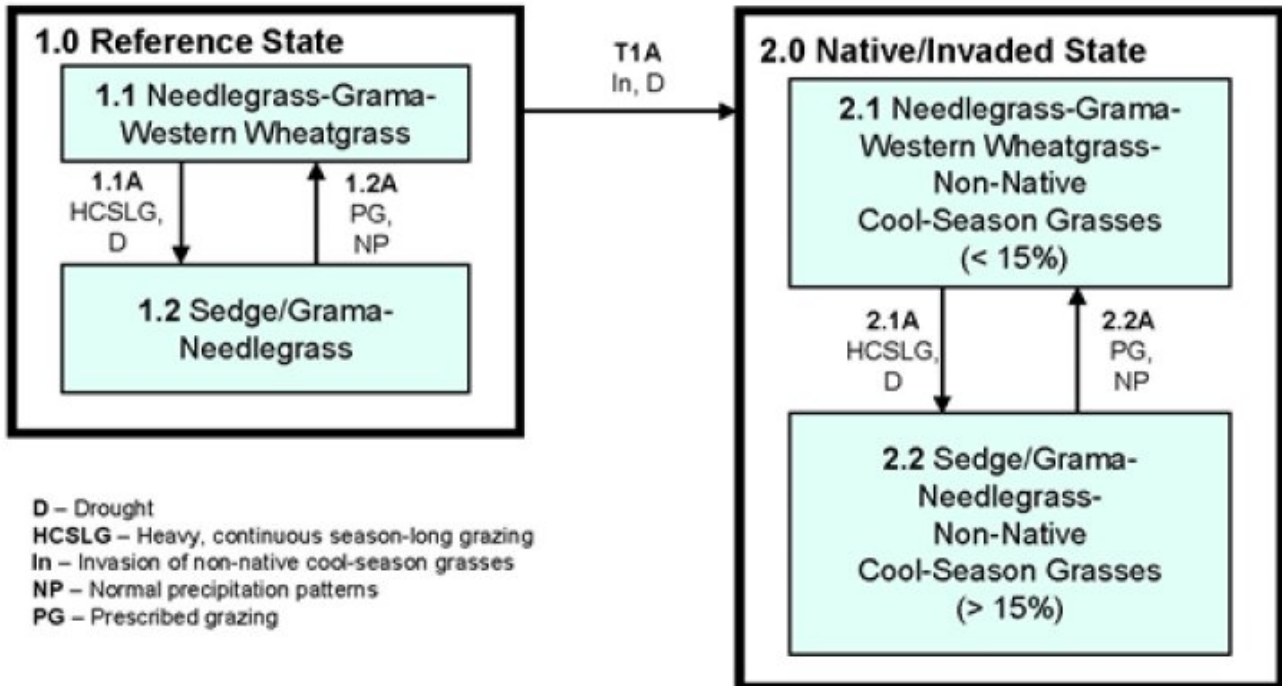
1.0 Reference State

1.1 Needlegrass-Grama-Western Wheatgrass

1.1A
HCSLG,
D

1.2A
PG,
NP

1.2 Sedge/Grama-Needlegrass

T1A
In, D

2.0 Native/Invaded State

2.1 Needlegrass-Grama-Western Wheatgrass-Non-Native Cool-Season Grasses (< 15%)

2.1A
HCSLG,
D

2.2A
PG,
NP

2.2 Sedge/Grama-Needlegrass-Non-Native Cool-Season Grasses (> 15%)

D – Drought
HCSLG – Heavy, continuous season-long grazing
In – Invasion of non-native cool-season grasses
NP – Normal precipitation patterns
PG – Prescribed grazing